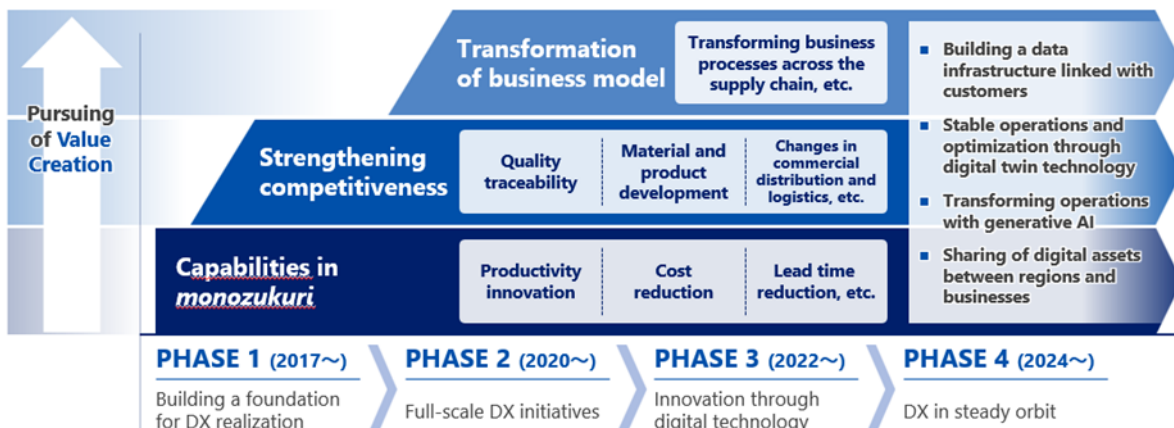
Pursuing of Value Creation

Transformation of business model

Transforming business processes across the supply chain, etc.

Strengthening competitiveness

Quality traceability

Material and product development

Changes in commercial distribution and logistics, etc.

Capabilities in monozukuri

Productivity innovation

Cost reduction

Lead time reduction, etc.

■ Building a data infrastructure linked with customers

■ Stable operations and optimization through digital twin technology

■ Transforming operations with generative AI

■ Sharing of digital assets between regions and businesses

PHASE 1 (2017～)

Building a foundation for DX realization

PHASE 2 (2020～)

Full-scale DX initiatives

PHASE 3 (2022～)

Innovation through digital technology

PHASE 4 (2024～)

DX in steady orbit